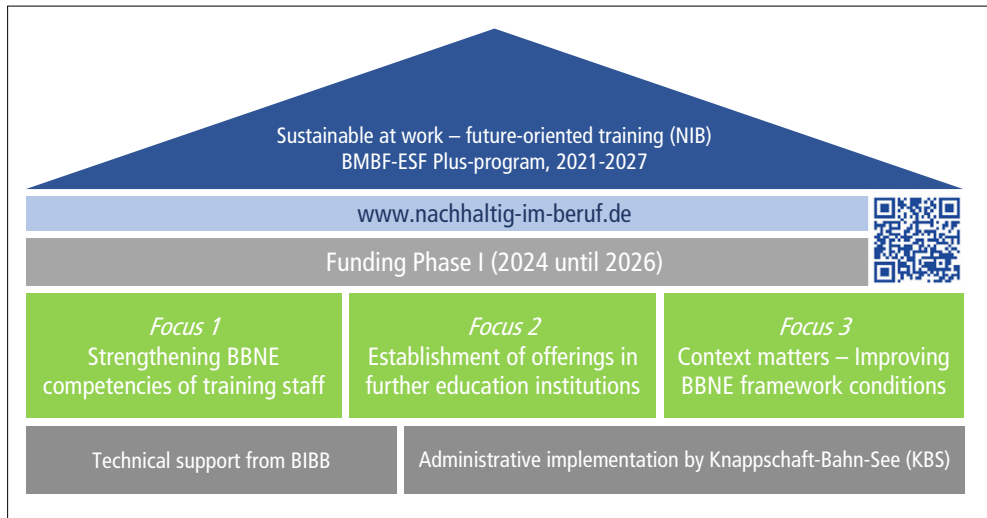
Sustainable at work – future-oriented training (NIB)
BMBF-ESF Plus-program, 2021-2027

www.nachhaltig-im-beruf.de

Funding Phase I (2024 until 2026)

*Focus 1*
Strengthening BBNE competencies of training staff

*Focus 2*
Establishment of offerings in further education institutions

*Focus 3*
Context matters – Improving BBNE framework conditions

Technical support from BIBB

Administrative implementation by Knappschaft-Bahn-See (KBS)